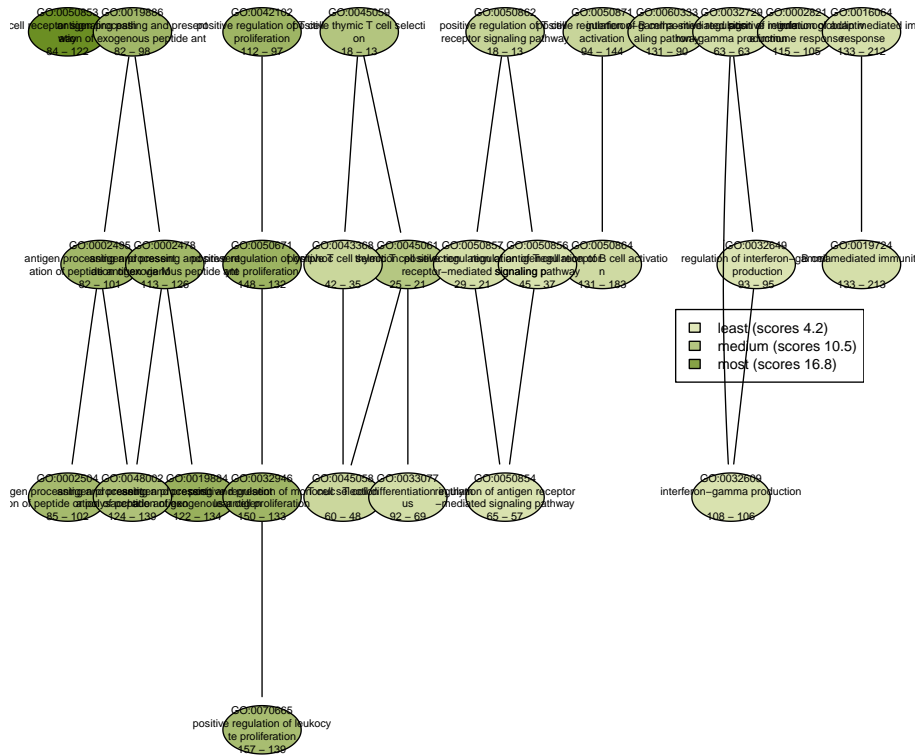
GO:0050853
cell receptor signaling pathway
84 – 122

GO:0019886
antigen processing and presentation of exogenous peptide ant
82 – 98

GO:0042102
positive regulation of T cell proliferation
112 – 97

GO:0045059
positive thymic T cell selection
18 – 13

GO:0050862
positive regulation of T cell receptor signaling pathway
18 – 13

GO:0050871
positive regulation of B cell activation
94 – 144

GO:0060333
interferon−gamma−mediated signaling pathway
131 – 90

GO:0032729
positive regulation of interferon−gamma production
63 – 63

GO:0002821
positive regulation of adaptive immune response
115 – 105

GO:0016064
immunoglobulin mediated immune response
133 – 212

GO:0002495
antigen processing and presentation of peptide antigen via MHC class II
82 – 101

GO:0002478
antigen processing and presentation of exogenous peptide antigen
113 – 126

GO:0050671
positive regulation of lymphocyte proliferation
148 – 132

GO:0043368
positive T cell selection
42 – 35

GO:0045061
thymic T cell selection
25 – 21

GO:0050857
positive regulation of antigen receptor−mediated signaling pathway
29 – 21

GO:0050856
regulation of T cell receptor signaling pathway
45 – 37

GO:0050864
regulation of B cell activation
131 – 183

GO:0032649
regulation of interferon−gamma production
93 – 95

GO:0019724
B cell mediated immunity
133 – 213

least (scores 4.2)
medium (scores 10.5)
most (scores 16.8)

GO:0002504
antigen processing and presentation of peptide or polysaccharide antigen via MHC class II
85 – 102

GO:0048002
antigen processing and presentation of peptide antigen
124 – 139

GO:0019884
antigen processing and presentation of exogenous antigen
122 – 134

GO:0032946
positive regulation of mononuclear cell proliferation
150 – 133

GO:0045058
T cell selection
60 – 48

GO:0033077
T cell differentiation in thymus
92 – 69

GO:0050854
regulation of antigen receptor−mediated signaling pathway
65 – 57

GO:0032609
interferon−gamma production
108 – 106

GO:0070665
positive regulation of leukocyte proliferation
157 – 139